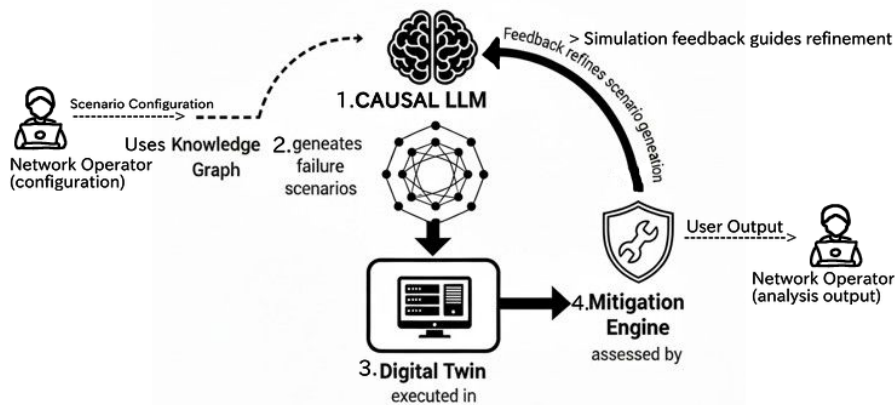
Feedback refines scenario generation

> Simulation feedback guides refinement

1.CAUSAL LLM

Scenario Configuration

Network Operator (configuration)

Uses Knowledge Graph

2.geneates failure scenarios

User Output

Network Operator (analysis output)

3.Digital Twin executed in

4.Mitigation Engine assessed by